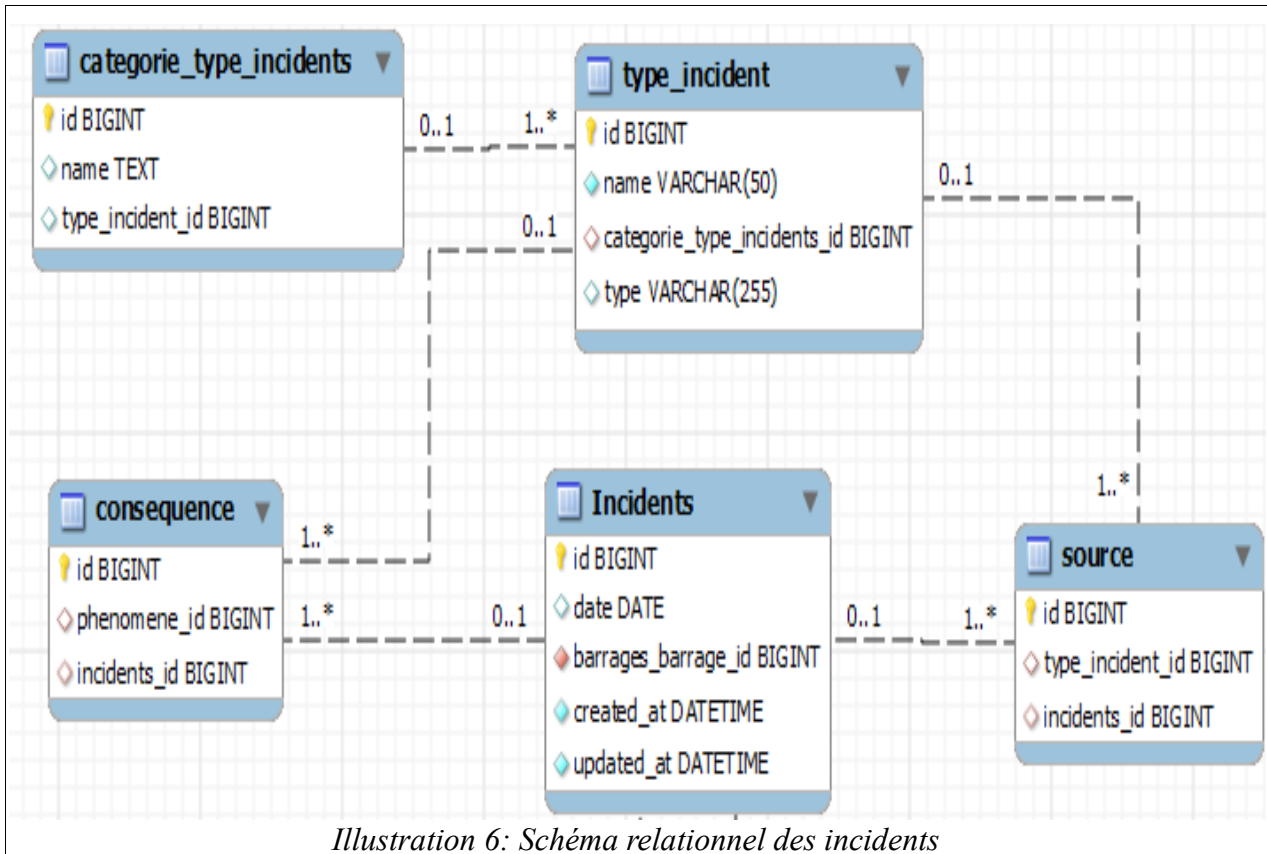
categorie_type_incidents
id BIGINT
name TEXT
type_incident_id BIGINT

0..1
1..*

type_incident
id BIGINT
name VARCHAR(50)
categorie_type_incidents_id BIGINT
type VARCHAR(255)

0..1
0..1

consequence
id BIGINT
phenomene_id BIGINT
incidents_id BIGINT

1..*
1..*
0..1

Incidents
id BIGINT
date DATE
barrages_barrage_id BIGINT
created_at DATETIME
updated_at DATETIME

0..1
1..*
1..*

source
id BIGINT
type_incident_id BIGINT
incidents_id BIGINT

Illustration 6: Schéma relationnel des incidents